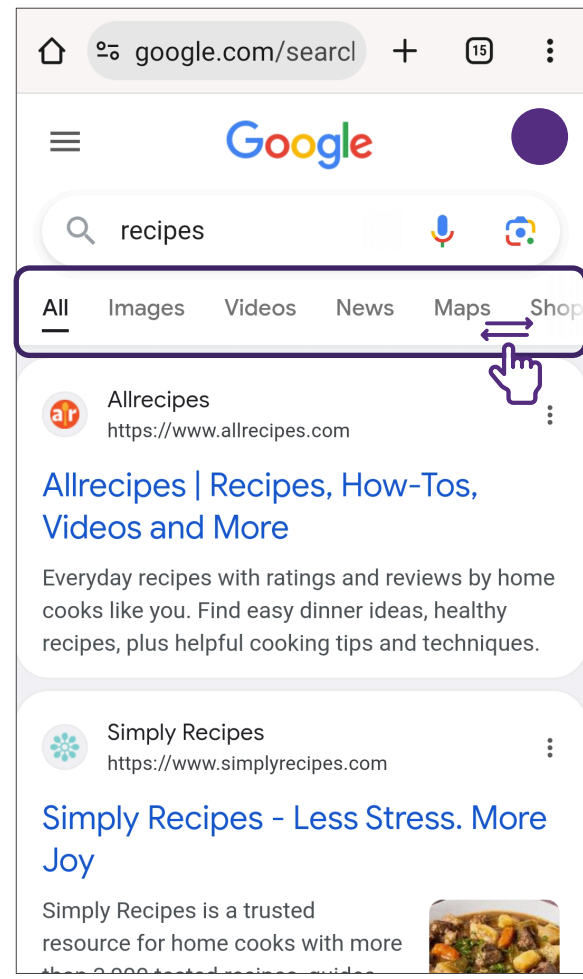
google.com/searcl

15

Google

recipes

All Images Videos News Maps Shop

ar

Allrecipes
https://www.allrecipes.com

Allrecipes | Recipes, How-Tos, Videos and More

Everyday recipes with ratings and reviews by home cooks like you. Find easy dinner ideas, healthy recipes, plus helpful cooking tips and techniques.

Simply Recipes
https://www.simplyrecipes.com

Simply Recipes - Less Stress. More Joy

Simply Recipes is a trusted resource for home cooks with more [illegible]